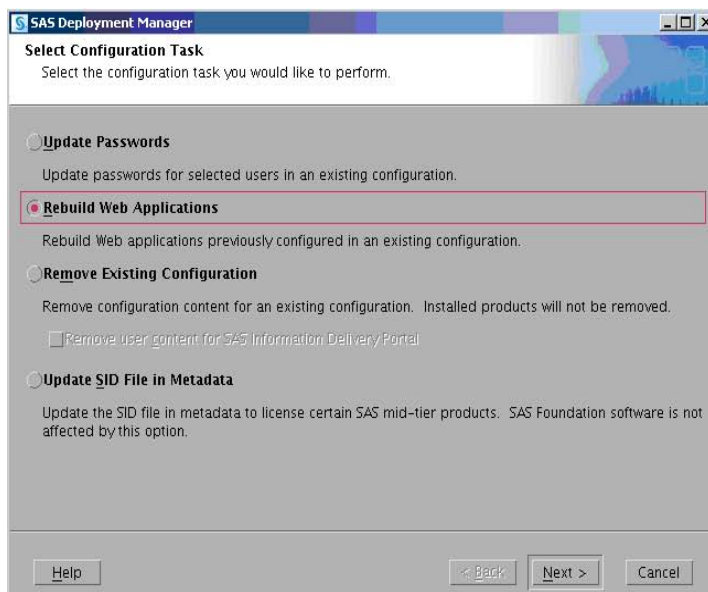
SAS Deployment Manager

Select Configuration Task
Select the configuration task you would like to perform.

Update Passwords

Update passwords for selected users in an existing configuration.

Rebuild Web Applications

Rebuild Web applications previously configured in an existing configuration.

Remove Existing Configuration

Remove configuration content for an existing configuration. Installed products will not be removed.

Remove user content for SAS Information Delivery Portal

Update SID File in Metadata

Update the SID file in metadata to license certain SAS mid-tier products. SAS Foundation software is not affected by this option.

Help

< Back

Next >

Cancel